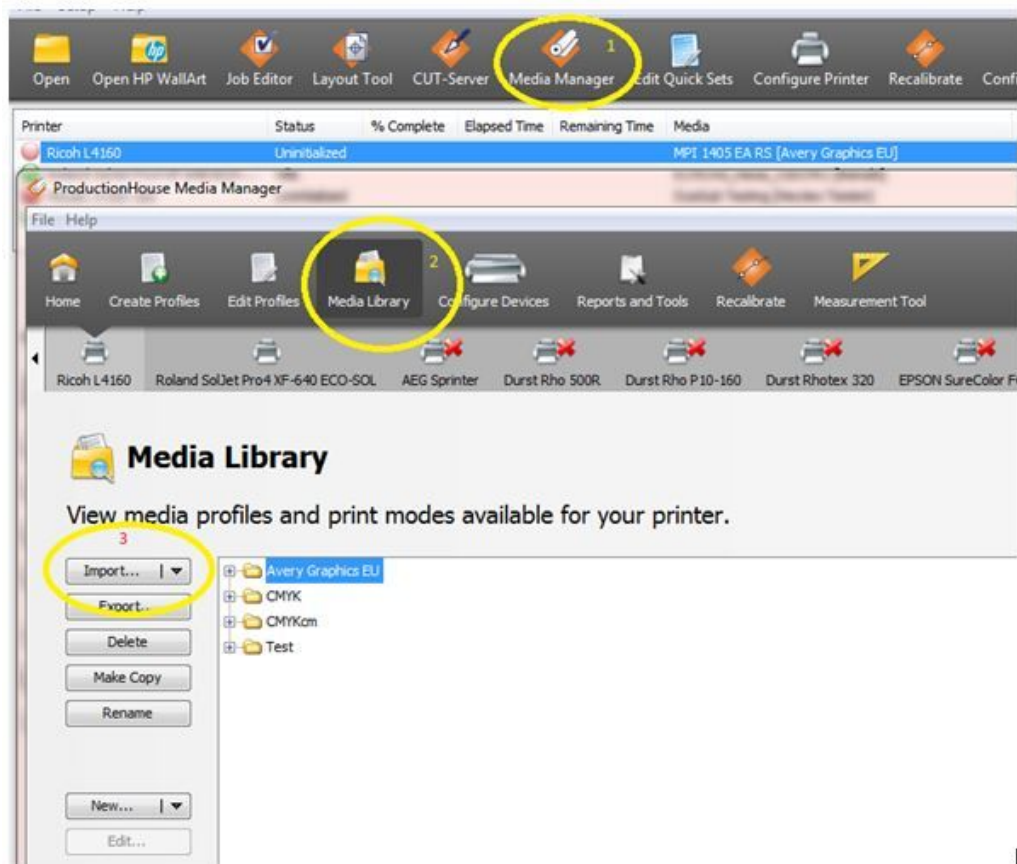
Open Open HP WallArt Job Editor Layout Tool CUT-Server Media Manager 1 Edit Quick Sets Configure Printer Recalibrate Confi

| Printer | Status | % Complete | Elapsed Time | Remaining Time | Media |
|---|---|---|---|---|---|
| Ricoh L4160 | Uninitialized | | | | MPI 1405 EA RS [Avery Graphics EU] |

ProductionHouse Media Manager

File Help

Home Create Profiles Edit Profiles Media Library 2 Configure Devices Reports and Tools Recalibrate Measurement Tool

Ricoh L4160 Roland SolJet Pro4 XF-640 ECO-SOL AEG Sprinter Durst Rho 500R Durst Rho P10-160 Durst Rhotex 320 EPSON SureColor F

Media Library

View media profiles and print modes available for your printer.

3

Import...

Export...

Delete

Make Copy

Rename

New...

Edit...

Avery Graphics EU

CMYK

CMYKcm

Test